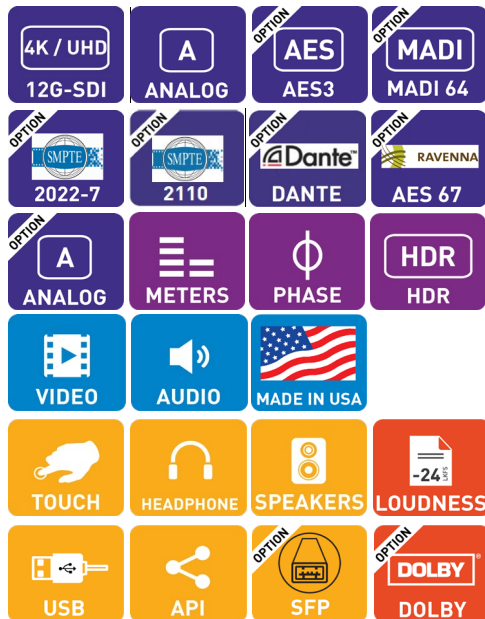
4K / UHD
12G-SDI

A
ANALOG

OPTION
AES
AES3

OPTION
MADI
MADI 64

OPTION
SMPTE
2022-7

OPTION
SMPTE
2110

OPTION
Dante
DANTE

OPTION
RAVENNA
AES 67

OPTION
A
ANALOG

METERS

ϕ
PHASE

HDR
HDR

VIDEO

AUDIO

MADE IN USA

TOUCH

HEADPHONE

SPEAKERS

-24 LKFS
LOUDNESS

USB

API

OPTION
SFP

OPTION
DOLBY
DOLBY